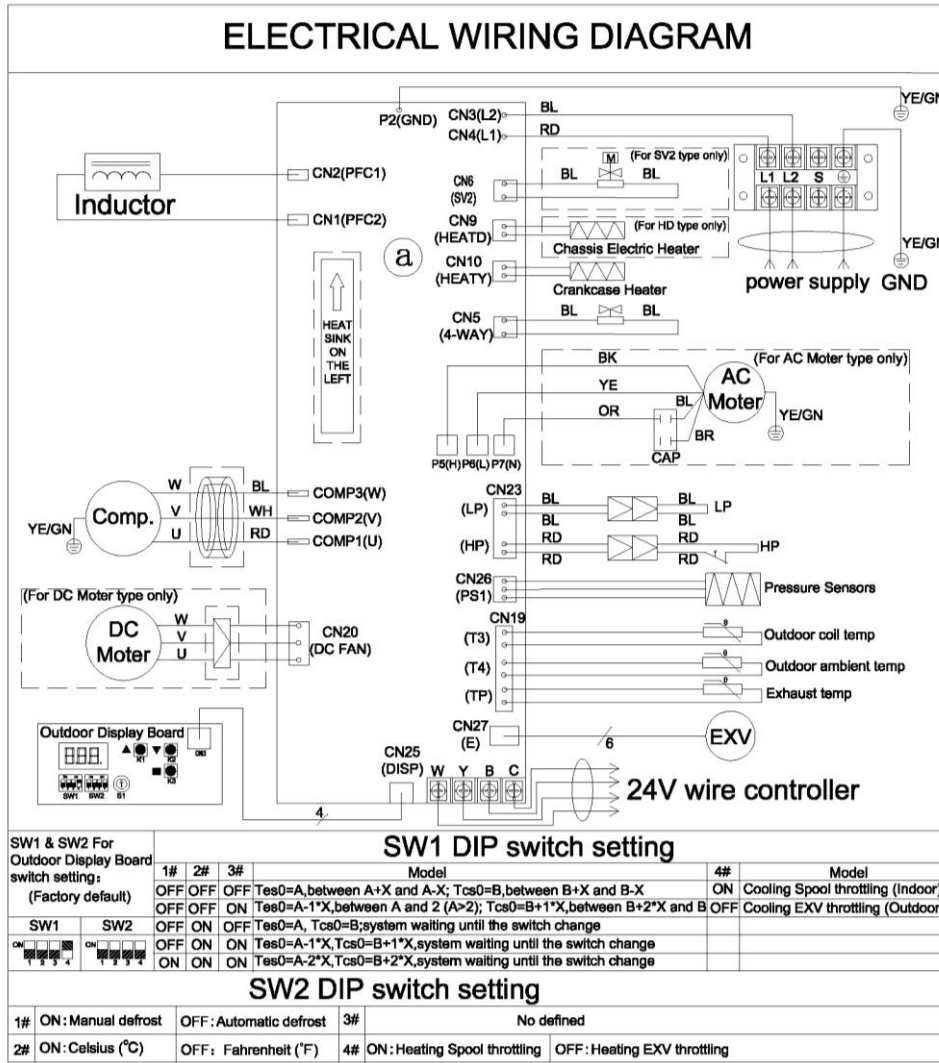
ELECTRICAL WIRING DIAGRAM

P2(GND)
CN3(L2)
CN4(L1)
BL
RD
YE/GN
M
(For SV2 type only)
CN6 (SV2)
BL
BL
L1 L2 S
CN2(PFC1)
Inductor
CN1(PFC2)
CN9 (HEATD)
(For HD type only)
Chassis Electric Heater
YE/GN
a
CN10 (HEATY)
Crankcase Heater
power supply GND
HEAT SINK ON THE LEFT
CN5 (4-WAY)
BL
BL
BK
(For AC Moter type only)
YE
AC Moter
OR
BL
YE/GN
BR
CAP
P5(H) P6(L) P7(N)
W
BL
COMP3(W)
Comp.
V
WH
COMP2(V)
YE/GN
U
RD
COMP1(U)
CN23
(LP)
BL
BL
BL
BL
LP
(HP)
RD
RD
RD
RD
HP
CN26 (PS1)
Pressure Sensors
(For DC Moter type only)
CN19
DC Moter
W
V
U
CN20 (DC FAN)
(T3)
Outdoor coil temp
(T4)
Outdoor ambient temp
(TP)
Exhaust temp
Outdoor Display Board
CN27 (E)
6
EXV
888.
K1 K2 K3
SW1 SW2 S1
CN25 (DISP)
W Y B C
24V wire controller
4

| SW1 & SW2 For Outdoor Display Board switch setting: (Factory default) | 1# | 2# | 3# | Model | 4# | Model |
|---|---|---|---|---|---|---|
| | OFF | OFF | OFF | Tes0=A,between A+X and A-X; Tcs0=B,between B+X and B-X | ON | Cooling Spool throttling (Indoor) |
| | OFF | OFF | ON | Tes0=A-1*X,between A and 2 (A>2); Tcs0=B+1*X,between B+2*X and B | OFF | Cooling EXV throttling (Outdoor) |
| SW1 SW2 | OFF | ON | OFF | Tes0=A, Tcs0=B;system waiting until the switch change | | |
| | OFF | ON | ON | Tes0=A-1*X,Tcs0=B+1*X,system waiting until the switch change | | |
| | ON | ON | ON | Tes0=A-2*X,Tcs0=B+2*X,system waiting until the switch change | | |

SW1 DIP switch setting

SW2 DIP switch setting

| 1# | ON: Manual defrost | OFF: Automatic defrost | 3# | No defined | |
|---|---|---|---|---|---|
| 2# | ON: Celsius (°C) | OFF: Fahrenheit (°F) | 4# ON: Heating Spool throttling | OFF: Heating EXV throttling | |